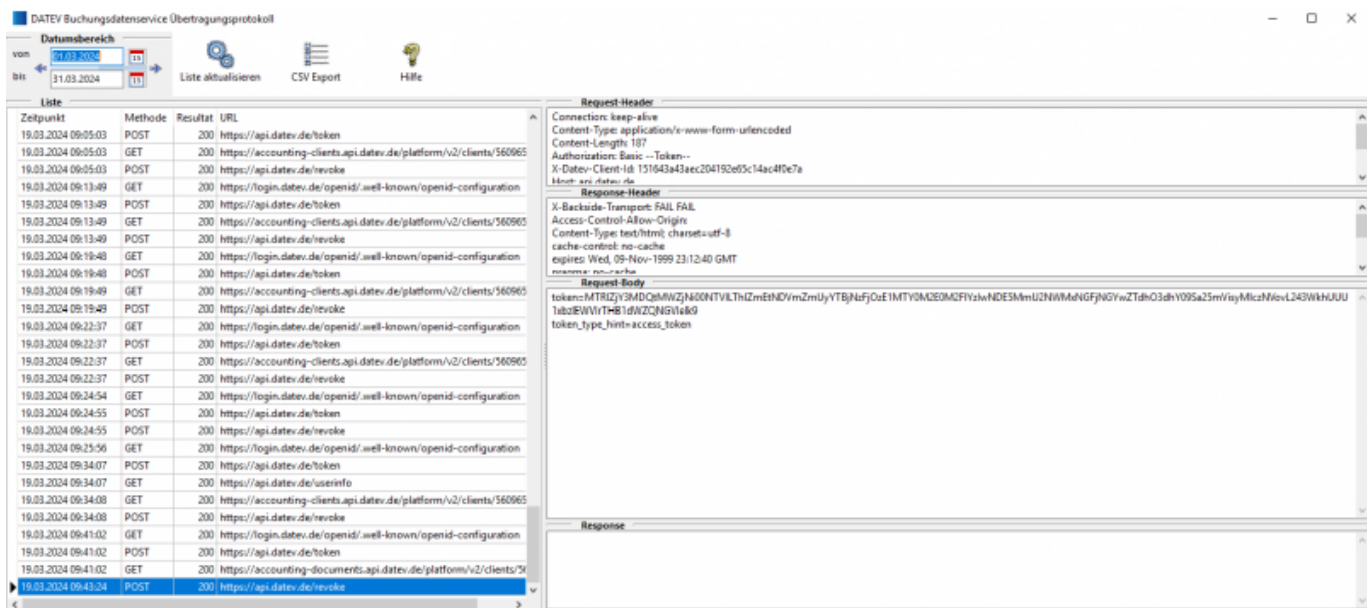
DATEV Buchungsdatenservice Übertragungsprotokoll

Datumsbereich
von 01.03.2024
bis 31.03.2024

Liste aktualisieren
CSV Export
Hilfe

Liste

| Zeitpunkt | Methode | Resultat | URL |
|---|---|---|---|
| 19.03.2024 09:05:03 | POST | 200 | https://api.datev.de/token |
| 19.03.2024 09:05:03 | GET | 200 | https://accounting-clients.api.datev.de/platform/v2/clients/560965 |
| 19.03.2024 09:05:03 | POST | 200 | https://api.datev.de/revoke |
| 19.03.2024 09:13:49 | GET | 200 | https://login.datev.de/openid/.well-known/openid-configuration |
| 19.03.2024 09:13:49 | POST | 200 | https://api.datev.de/token |
| 19.03.2024 09:13:49 | GET | 200 | https://accounting-clients.api.datev.de/platform/v2/clients/560965 |
| 19.03.2024 09:13:49 | POST | 200 | https://api.datev.de/revoke |
| 19.03.2024 09:19:48 | GET | 200 | https://login.datev.de/openid/.well-known/openid-configuration |
| 19.03.2024 09:19:48 | POST | 200 | https://api.datev.de/token |
| 19.03.2024 09:19:49 | GET | 200 | https://accounting-clients.api.datev.de/platform/v2/clients/560965 |
| 19.03.2024 09:19:49 | POST | 200 | https://api.datev.de/revoke |
| 19.03.2024 09:22:37 | GET | 200 | https://login.datev.de/openid/.well-known/openid-configuration |
| 19.03.2024 09:22:37 | POST | 200 | https://api.datev.de/token |
| 19.03.2024 09:22:37 | GET | 200 | https://accounting-clients.api.datev.de/platform/v2/clients/560965 |
| 19.03.2024 09:22:37 | POST | 200 | https://api.datev.de/revoke |
| 19.03.2024 09:24:54 | GET | 200 | https://login.datev.de/openid/.well-known/openid-configuration |
| 19.03.2024 09:24:55 | POST | 200 | https://api.datev.de/token |
| 19.03.2024 09:24:55 | POST | 200 | https://api.datev.de/revoke |
| 19.03.2024 09:25:56 | GET | 200 | https://login.datev.de/openid/.well-known/openid-configuration |
| 19.03.2024 09:34:07 | POST | 200 | https://api.datev.de/token |
| 19.03.2024 09:34:07 | GET | 200 | https://api.datev.de/userinfo |
| 19.03.2024 09:34:08 | GET | 200 | https://accounting-clients.api.datev.de/platform/v2/clients/560965 |
| 19.03.2024 09:34:08 | POST | 200 | https://api.datev.de/revoke |
| 19.03.2024 09:41:02 | GET | 200 | https://login.datev.de/openid/.well-known/openid-configuration |
| 19.03.2024 09:41:02 | POST | 200 | https://api.datev.de/token |
| 19.03.2024 09:41:02 | GET | 200 | https://accounting-documents.api.datev.de/platform/v2/clients/5( |
| 19.03.2024 09:43:24 | POST | 200 | https://api.datev.de/revoke |

Request-Header
Connection: keep-alive
Content-Type: application/x-www-form-urlencoded
Content-Length: 187
Authorization: Basic --Token--
X-Datev-Client-Id: 151643a43aec204192e65c14ac4f0e7a
Host: api.datev.de

Response-Header
X-Backside-Transport: FAIL FAIL
Access-Control-Allow-Origin:
Content-Type: text/html; charset=utf-8
cache-control: no-cache
expires: Wed, 09-Nov-1999 23:12:40 GMT
pragma: no-cache

Request-Body
token=MTRIZjY3MDQtMWZjNi00NTVlLThlZmEtNDVmZmUyYTBjNzFjOzE1MTY0M2E0M2FlYzIwNDE5MmU2NWMxNGFjNGYwZTdhO3dhY095a25mVisyMlczNVovL243WkhUUU1xbzlEWVlrTHB1dWZQNGVlelk9
token_type_hint=access_token

Response